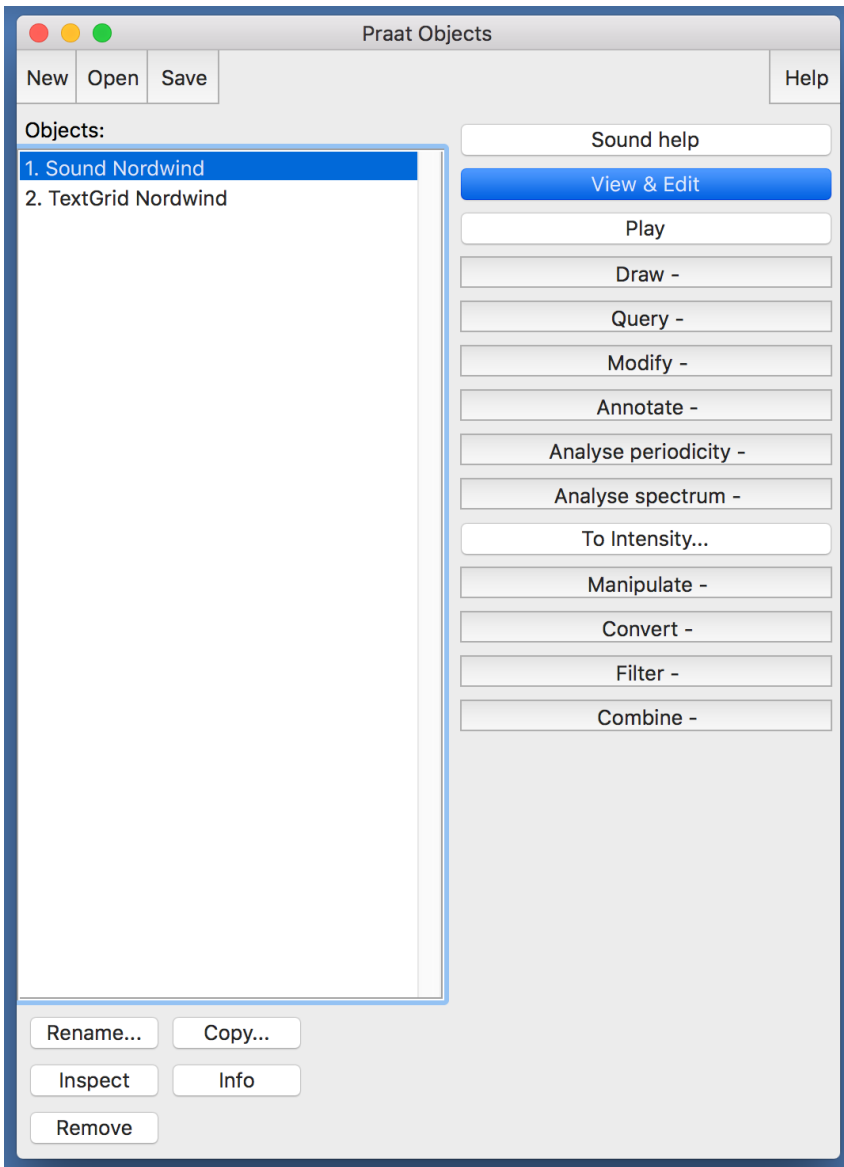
Praat Objects

New Open Save Help

Objects:

1. Sound Nordwind
2. TextGrid Nordwind

Sound help
View & Edit
Play
Draw -
Query -
Modify -
Annotate -
Analyse periodicity -
Analyse spectrum -
To Intensity...
Manipulate -
Convert -
Filter -
Combine -

Rename... Copy...
Inspect Info
Remove